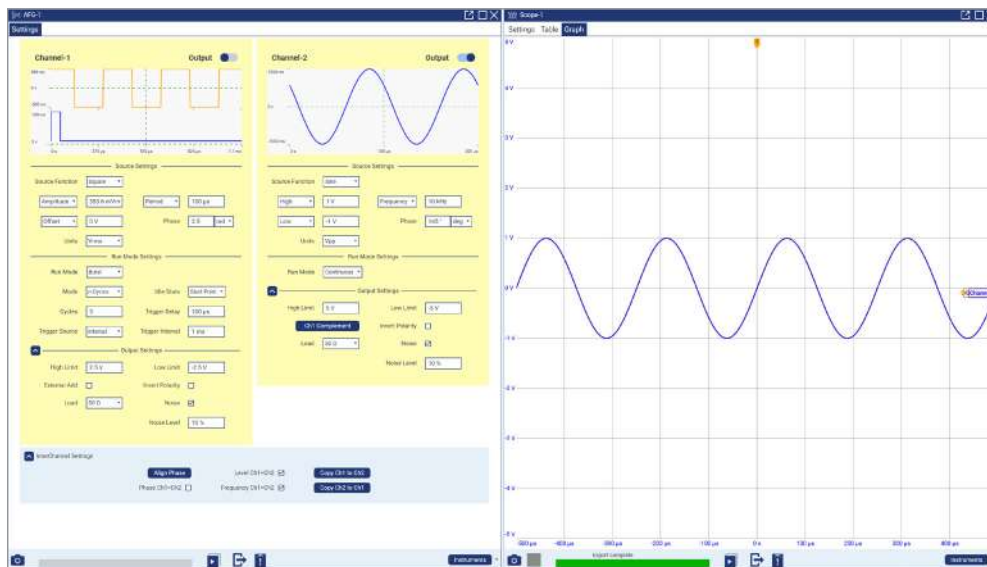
AFG-1

Settings

Channel-1 Output

Source Settings

Source Function Square

Amplitude 353.6 mVrms Period 100 µs

Offset 0 V Phase 0.0 rad

Units Vrms

Run Mode Settings

Run Mode Burst

Mode n-Cycle Idle State Start Point

Cycles 3 Trigger Delay 100 µs

Trigger Source Internal Trigger Interval 1 ms

Output Settings

High Limit 2.5 V Low Limit -2.5 V

External Add Invert Polarity

Load 50 Ω Noise

Noise Level 10 %

Channel-2 Output

Source Settings

Source Function Sine

High 1 V Frequency 10 kHz

Low -1 V Phase 0.0 deg

Units Vpp

Run Mode Settings

Run Mode Continuous

Output Settings

High Level 5 V Low Limit -5 V

Ch1 Complement Invert Polarity

Load 50 Ω Noise

Noise Level 10 %

InterChannel Settings

Align Phase Level Ch1=Ch2 Copy Ch1 to Ch2

Phase Ch1=Ch2 Frequency Ch1=Ch2 Copy Ch2 to Ch1

Instruments

Scope-1

Settings Table Graph

5 V
4 V
3 V
2 V
1 V
0 V
-1 V
-2 V
-3 V
-4 V
-5 V

-500 µs -400 µs -300 µs -200 µs -100 µs 0 s 100 µs 200 µs 300 µs 400 µs

Export complete

Instruments